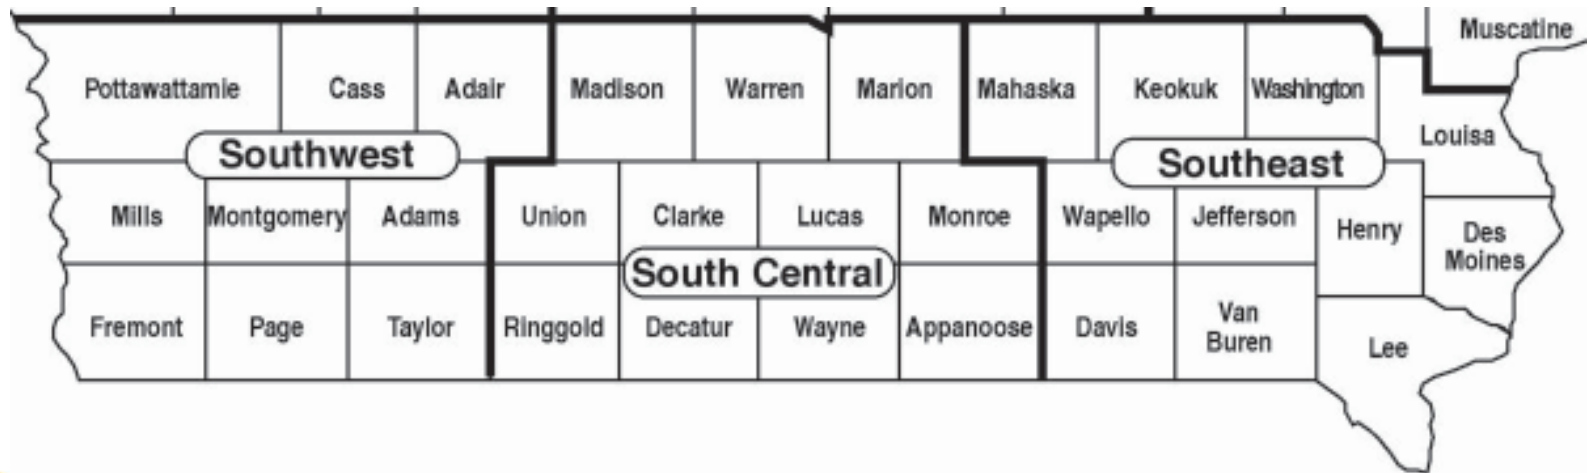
Muscatine

Pottawattamie

Cass

Adair

Madison

Warren

Marion

Mahaska

Keokuk

Washington

Louisa

Southwest

Southeast

Mills

Montgomery

Adams

Union

Clarke

Lucas

Monroe

Wapello

Jefferson

Henry

Des Moines

South Central

Fremont

Page

Taylor

Ringgold

Decatur

Wayne

Appanoose

Davis

Van Buren

Lee